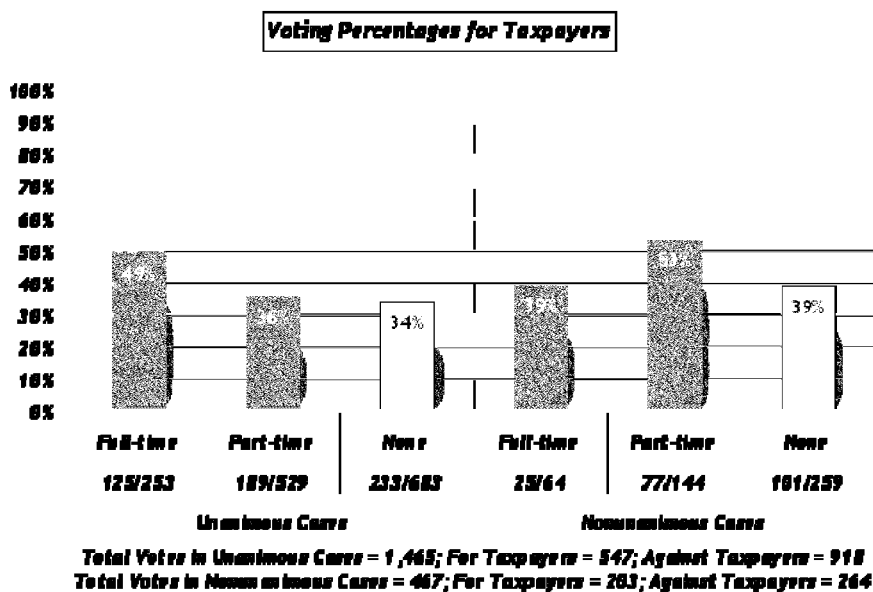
Voting Percentages for Taxpayers

100%
90%
80%
70%
60%
50%
40%
30%
20%
10%
0%

4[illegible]%
36%
34%
39%
5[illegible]%
39%

Full-time
125/253

Part-time
189/529

None
233/683

Full-time
25/64

Part-time
77/144

None
101/259

Unanimous Cases

Nonunanimous Cases

Total Votes in Unanimous Cases = 1,465; For Taxpayers = 547; Against Taxpayers = 918
Total Votes in Nonunanimous Cases = 467; For Taxpayers = 203; Against Taxpayers = 264